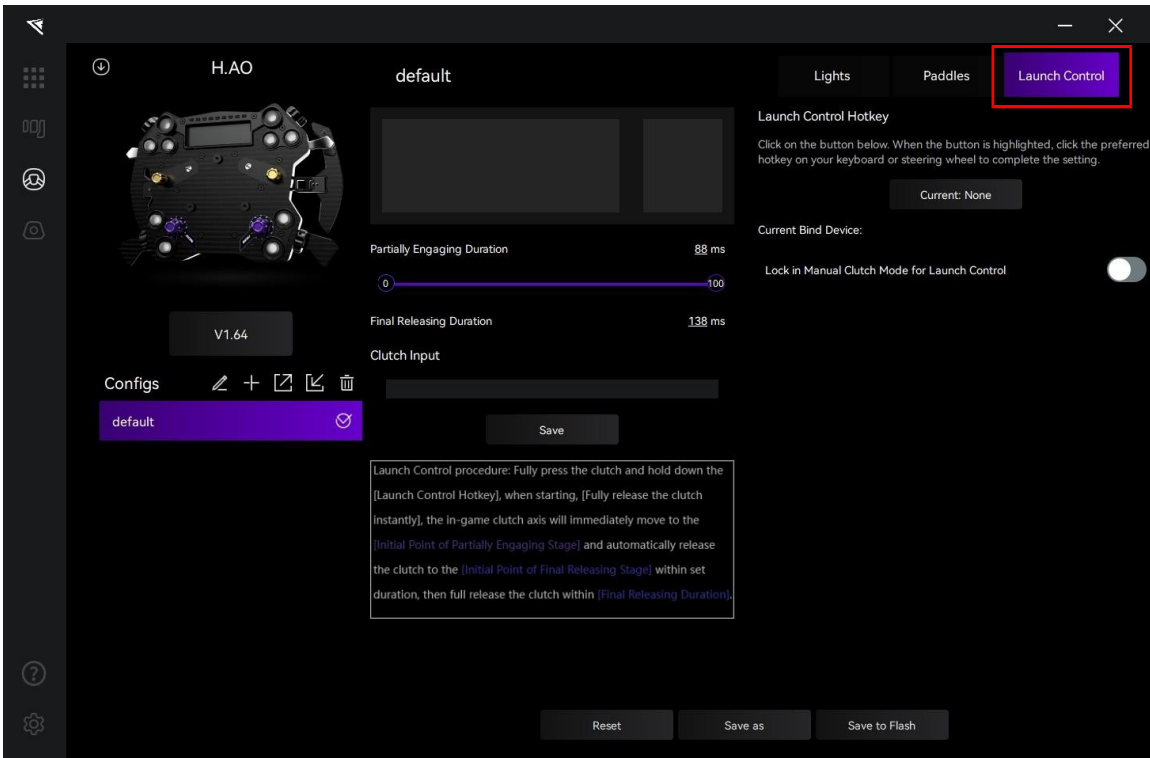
H.AO

V1.64

Configs

default

default

Partially Engaging Duration 88 ms

0 100

Final Releasing Duration 138 ms

Clutch Input

Save

Launch Control procedure: Fully press the clutch and hold down the [Launch Control Hotkey], when starting, [Fully release the clutch instantly], the in-game clutch axis will immediately move to the [Initial Point of Partially Engaging Stage] and automatically release the clutch to the [Initial Point of Final Releasing Stage] within set duration, then full release the clutch within [Final Releasing Duration].

Lights Paddles Launch Control

Launch Control Hotkey

Click on the button below. When the button is highlighted, click the preferred hotkey on your keyboard or steering wheel to complete the setting.

Current: None

Current Bind Device:

Lock in Manual Clutch Mode for Launch Control

Reset Save as Save to Flash